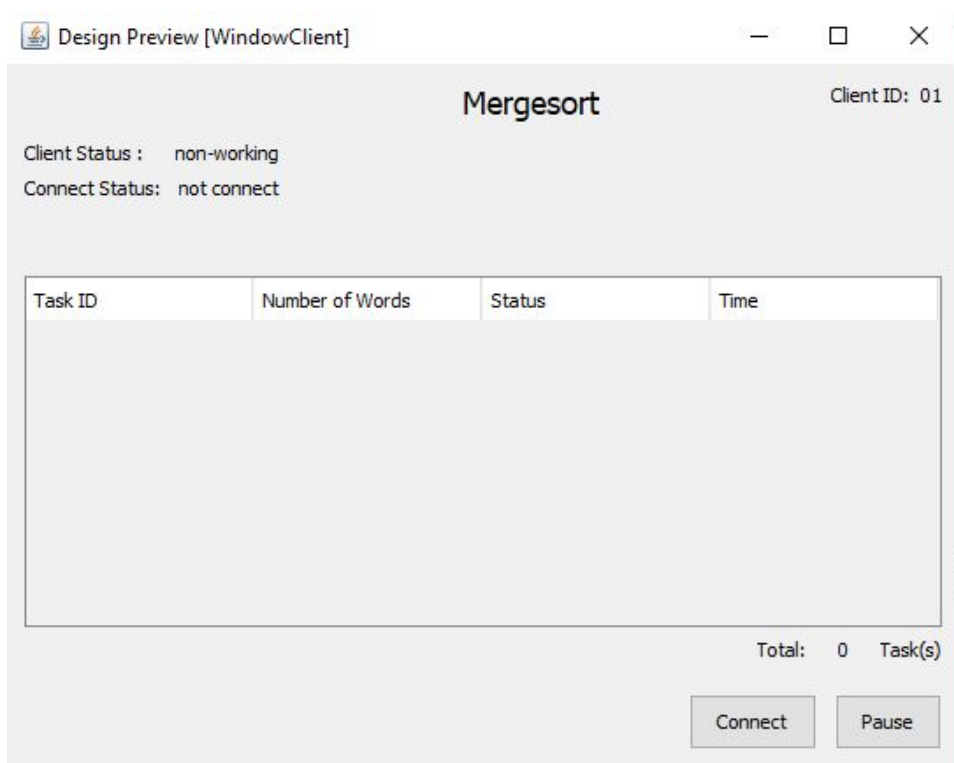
Design Preview [WindowClient]

Mergesort

Client ID: 01

Client Status : non-working

Connect Status: not connect

| Task ID | Number of Words | Status | Time |
|---|---|---|---|

Total: 0 Task(s)

Connect

Pause